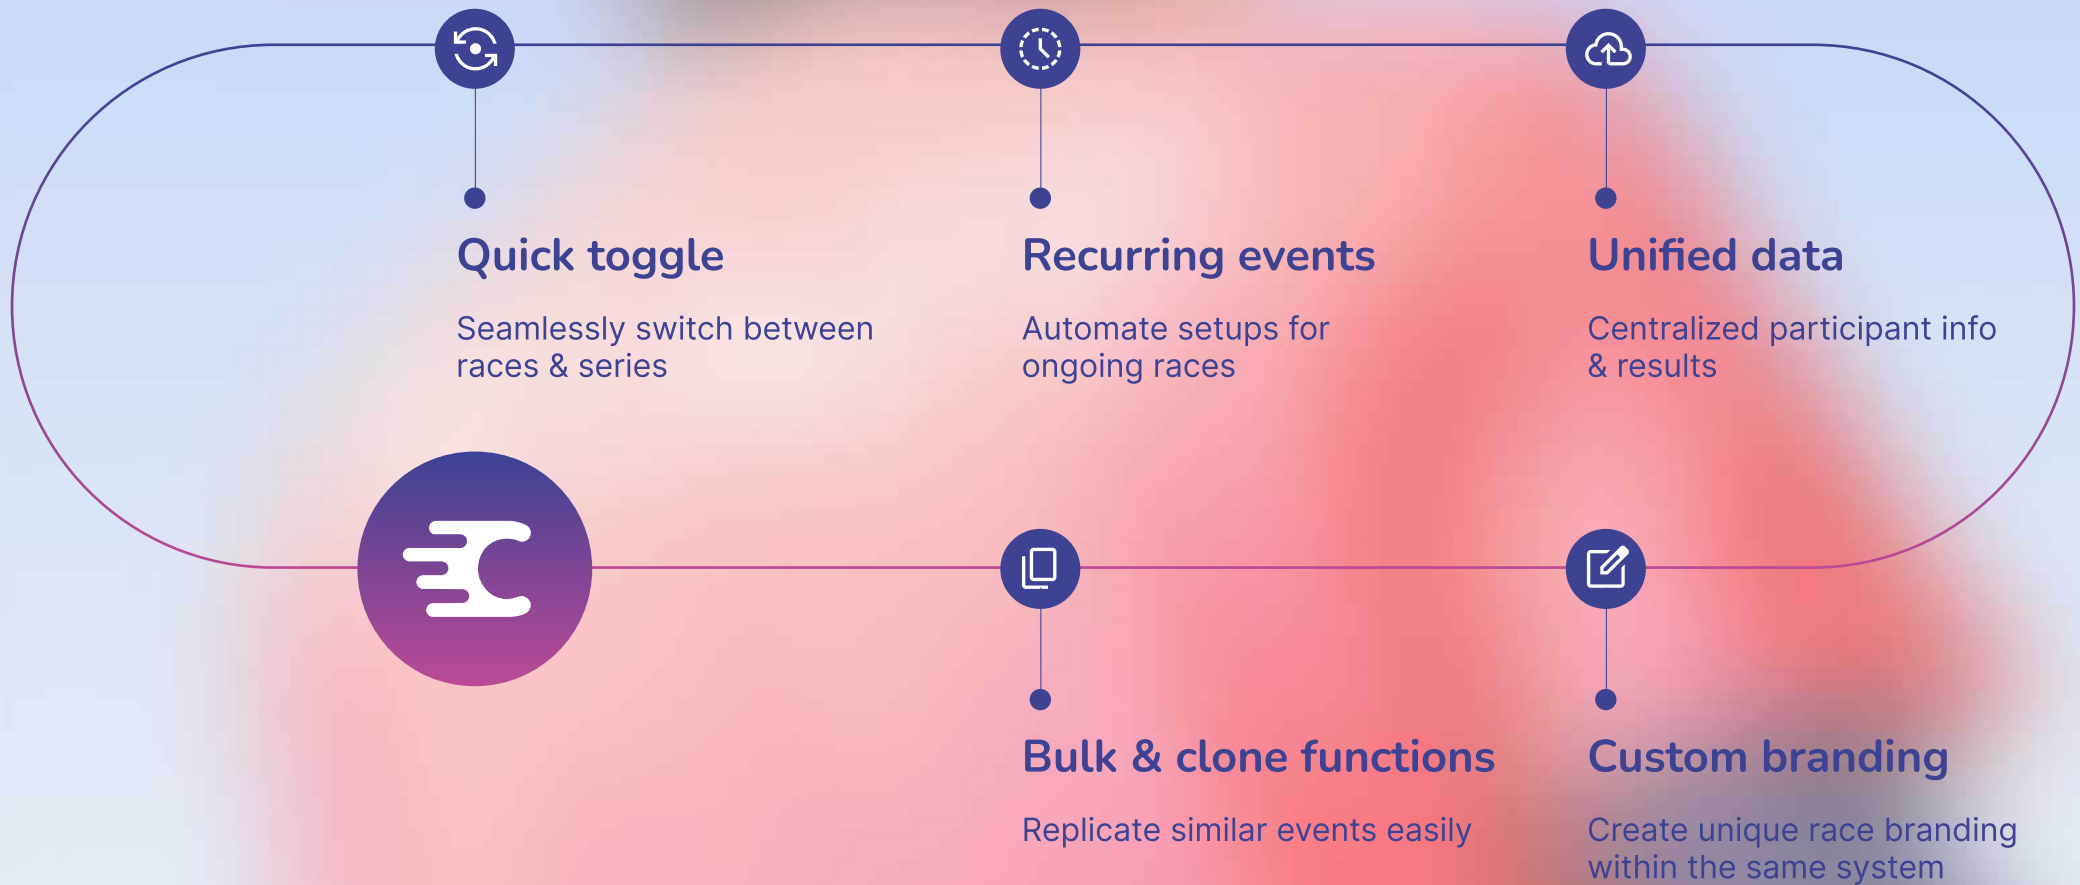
Quick toggle

Seamlessly switch between races & series

Recurring events

Automate setups for ongoing races

Unified data

Centralized participant info & results

Bulk & clone functions

Replicate similar events easily

Custom branding

Create unique race branding within the same system